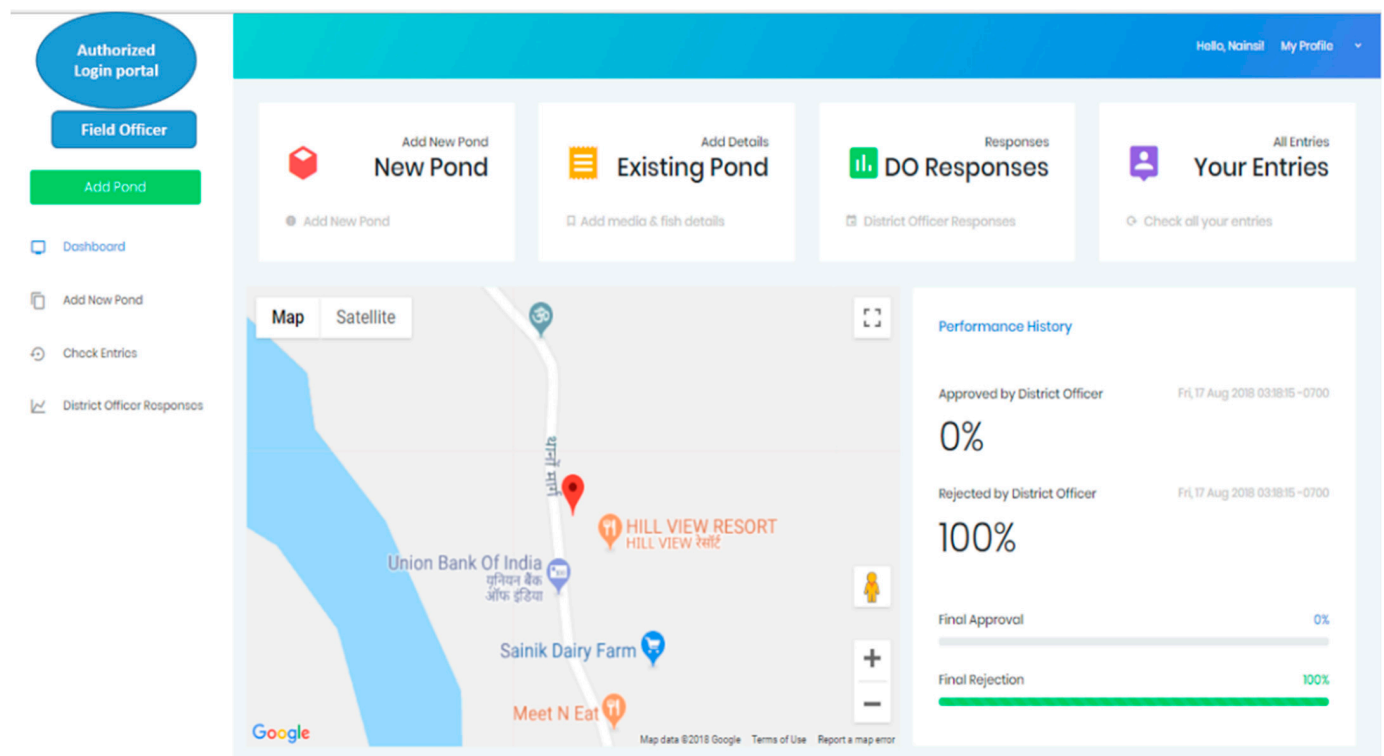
Authorized Login portal

Field Officer

Add Pond

Dashboard

Add New Pond

Check Entries

District Officer Responses

Hello, Nainsi | My Profile

Add New Pond
New Pond
Add New Pond

Add Details
Existing Pond
Add media & fish details

Responses
DO Responses
District Officer Responses

All Entries
Your Entries
Check all your entries

Map | Satellite

धर्मो मार्ग

HILL VIEW RESORT
HILL VIEW रेसॉर्ट

Union Bank Of India
यूनियन बैंक ऑफ इंडिया

Sainik Dairy Farm

Meet N Eat

Google

Map data ©2018 Google | Terms of Use | Report a map error

Performance History

Approved by District Officer
Fri, 17 Aug 2018 03:18:15 -0700
0%

Rejected by District Officer
Fri, 17 Aug 2018 03:18:15 -0700
100%

Final Approval
0%

Final Rejection
100%